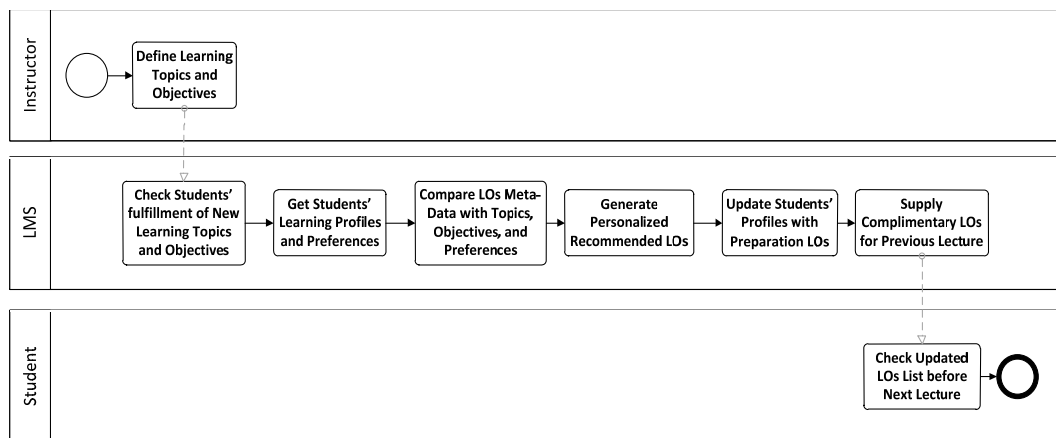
Instructor

Define Learning Topics and Objectives

LMS

Check Students' fulfillment of New Learning Topics and Objectives

Get Students' Learning Profiles and Preferences

Compare LOs Meta-Data with Topics, Objectives, and Preferences

Generate Personalized Recommended LOs

Update Students' Profiles with Preparation LOs

Supply Complimentary LOs for Previous Lecture

Student

Check Updated LOs List before Next Lecture